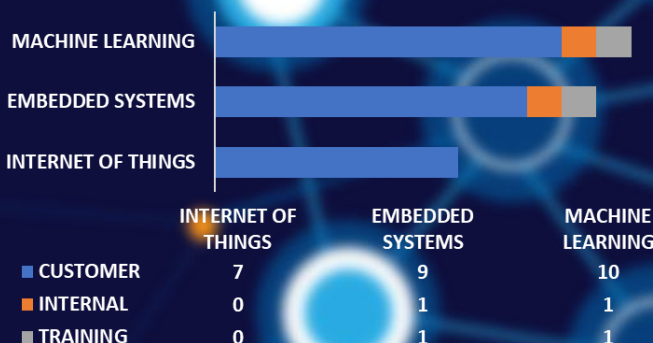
MACHINE LEARNING

EMBEDDED SYSTEMS

INTERNET OF THINGS

| | INTERNET OF THINGS | EMBEDDED SYSTEMS | MACHINE LEARNING |
|---|---|---|---|
| CUSTOMER | 7 | 9 | 10 |
| INTERNAL | 0 | 1 | 1 |
| TRAINING | 0 | 1 | 1 |